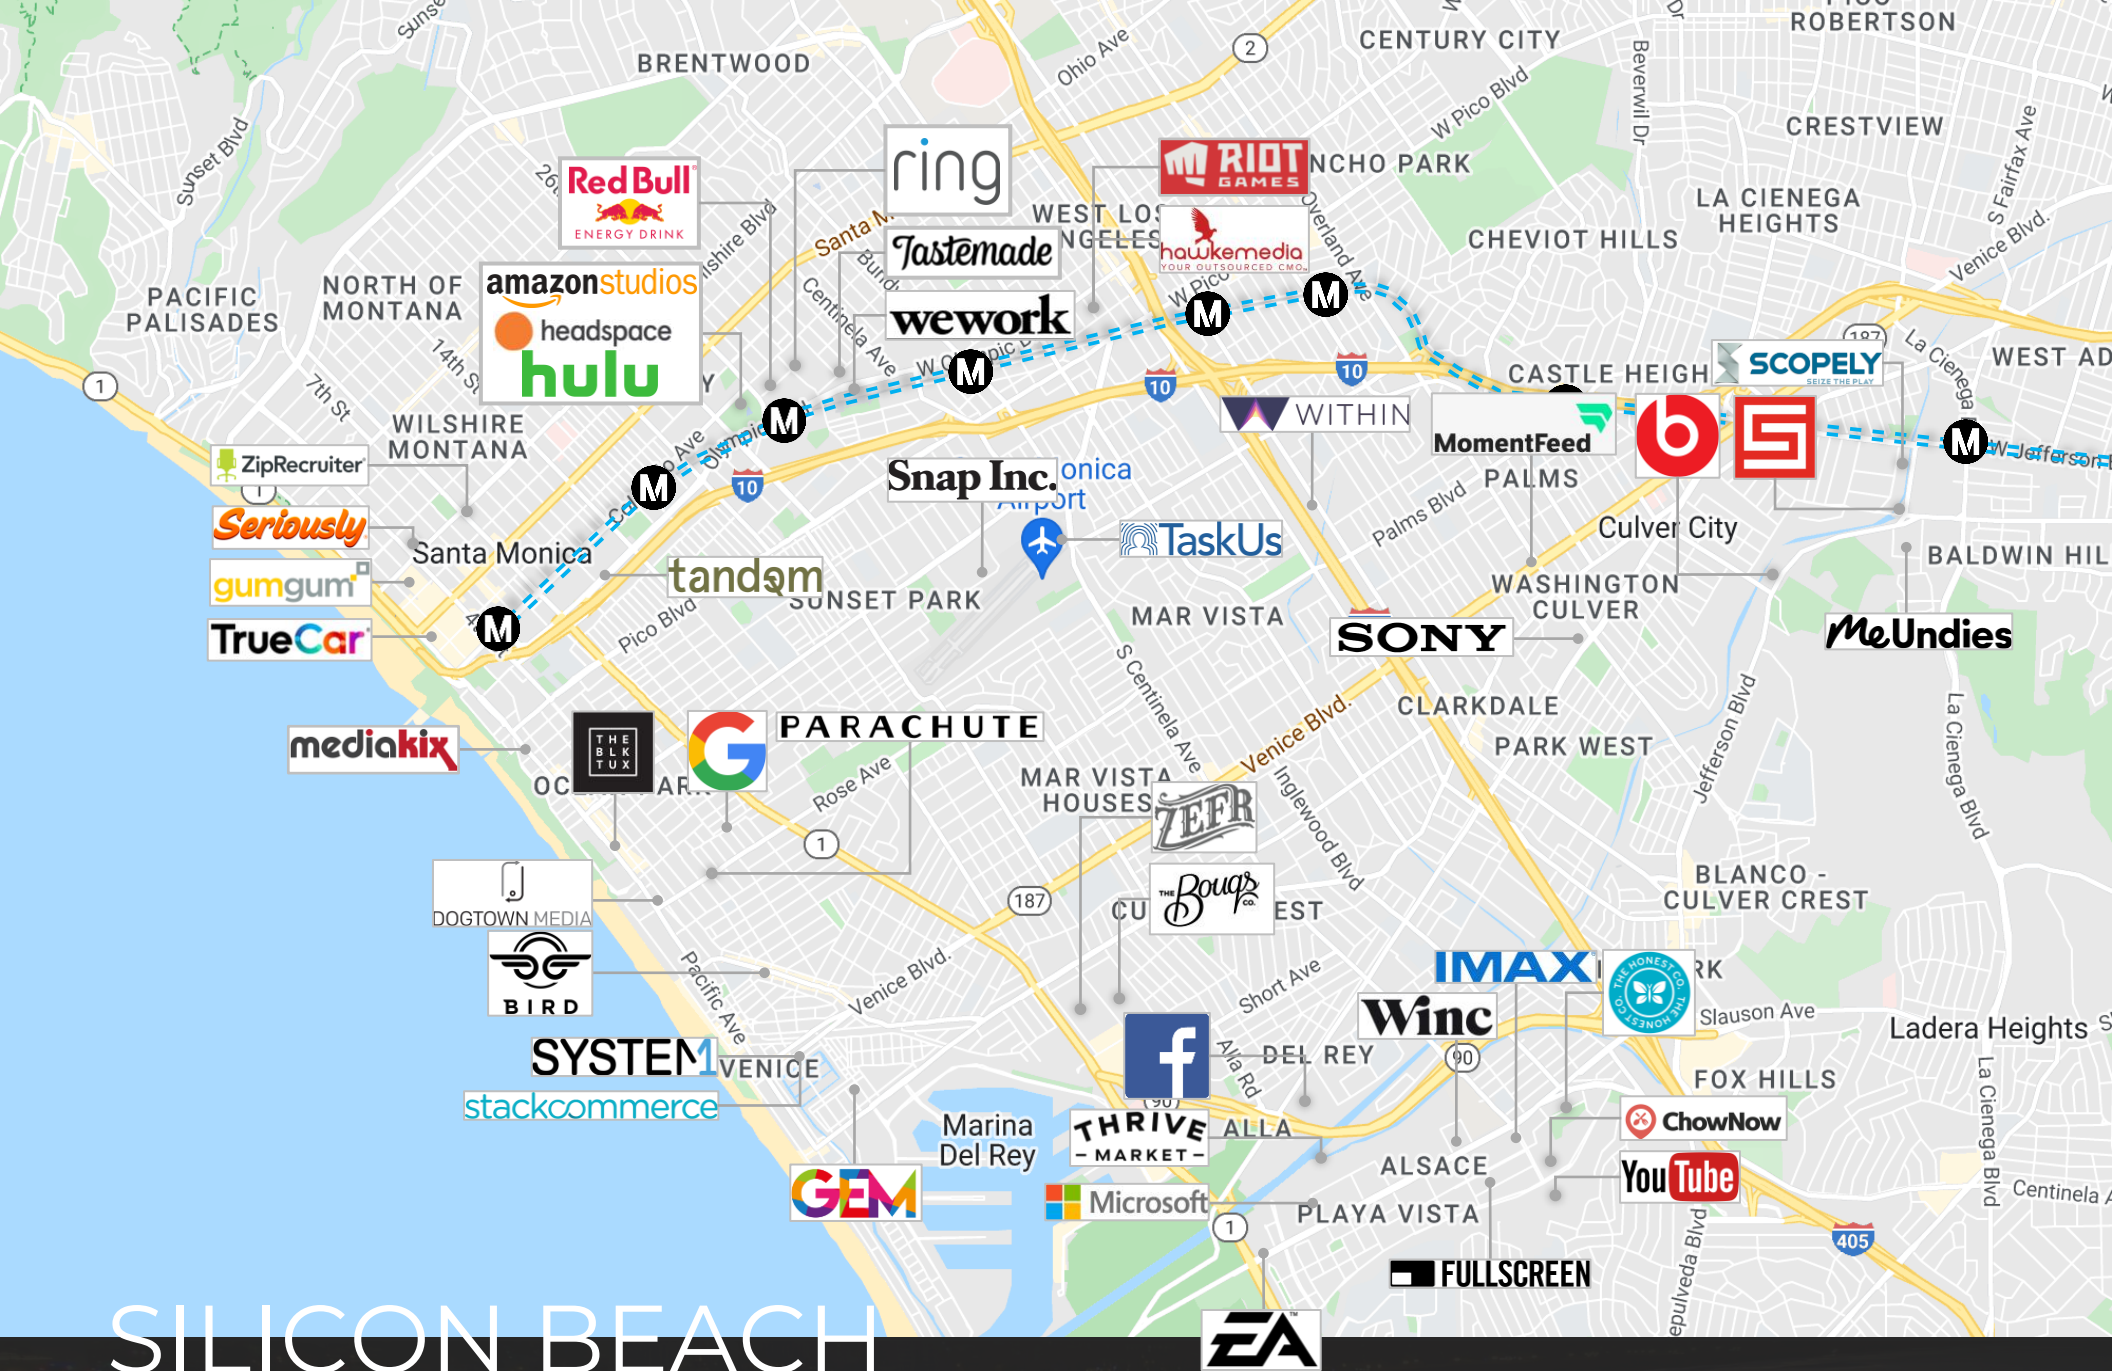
BRENTWOOD
CENTURY CITY
ROBERTSON
CRESTVIEW
Ohio Ave
W Pico Blvd
Beverwil Dr
Sunset Blvd
Red Bull
ENERGY DRINK
ring
RIOT GAMES
NCHO PARK
LA CIENEGA HEIGHTS
CHEVIOT HILLS
WEST LOS ANGELES
Tastemade
hawkemedia
YOUR OUTSOURCED CMO
S Fairfax Ave
Venice Blvd.
PACIFIC PALISADES
NORTH OF MONTANA
amazonstudios
headspace
hulu
wework
Santa Monica Blvd
Centinela Ave
Overland Ave
W Pico
14th St
7th St
WILSHIRE MONTANA
CASTLE HEIGHTS
SCOPELY
SEIZE THE PLAY
WEST ADAMS
La Cienega
WITHIN
MomentFeed
PALMS
ZipRecruiter
Seriously
gumgum
TrueCar
Santa Monica
Snap Inc.
Santa Monica Airport
TaskUs
Palms Blvd
Culver City
BALDWIN HILLS
W Jefferson
tandem
SUNSET PARK
Pico Blvd
MAR VISTA
WASHINGTON CULVER
SONY
MeUndies
mediakix
THE BLK TUX
PARACHUTE
Rose Ave
S Centinela Ave
Venice Blvd.
CLARKDALE
PARK WEST
Jefferson Blvd
La Cienega Blvd
MAR VISTA HOUSES
ZEFR
Inglewood Blvd
DOGTOWN MEDIA
The Bouqs Co.
BLANCO - CULVER CREST
BIRD
Venice Blvd.
Pacific Ave
Short Ave
IMAX
THE HONEST CO.
Slauson Ave
Ladera Heights
Winc
SYSTEM1
VENICE
stackcommerce
DEL REY
Ala Rd
FOX HILLS
Marina Del Rey
THRIVE MARKET
ALLA
ChowNow
ALSACE
GEM
Microsoft
PLAYA VISTA
YouTube
Centinela Ave
La Cienega Blvd
Sepulveda Blvd
FULLSCREEN
405
SILICON BEACH
EA